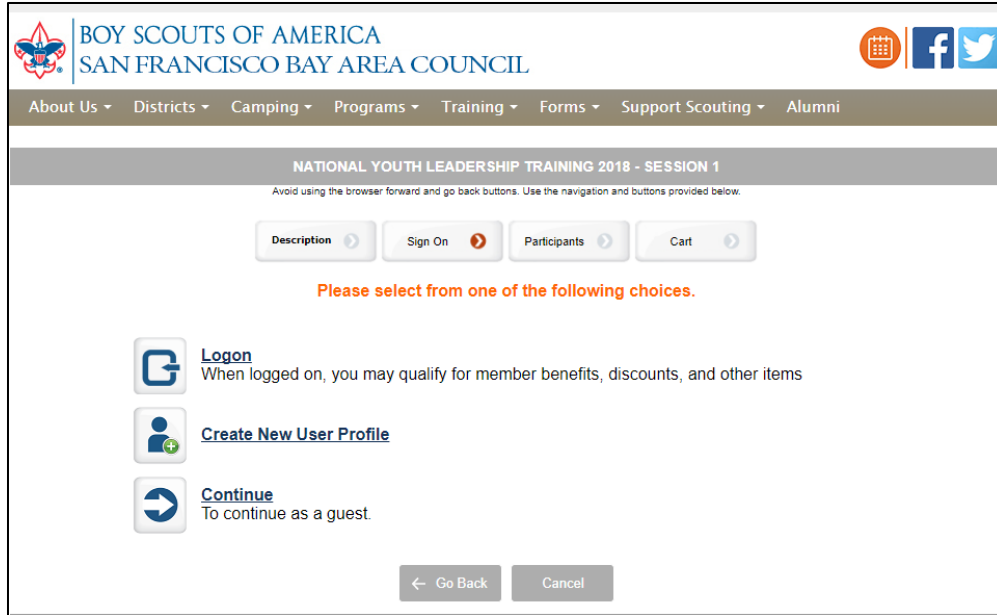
BOY SCOUTS OF AMERICA
SAN FRANCISCO BAY AREA COUNCIL

About Us ▾ Districts ▾ Camping ▾ Programs ▾ Training ▾ Forms ▾ Support Scouting ▾ Alumni

NATIONAL YOUTH LEADERSHIP TRAINING 2018 - SESSION 1

Avoid using the browser forward and go back buttons. Use the navigation and buttons provided below.

Description Sign On Participants Cart

Please select from one of the following choices.

Logon
When logged on, you may qualify for member benefits, discounts, and other items

Create New User Profile

Continue
To continue as a guest.

Go Back Cancel